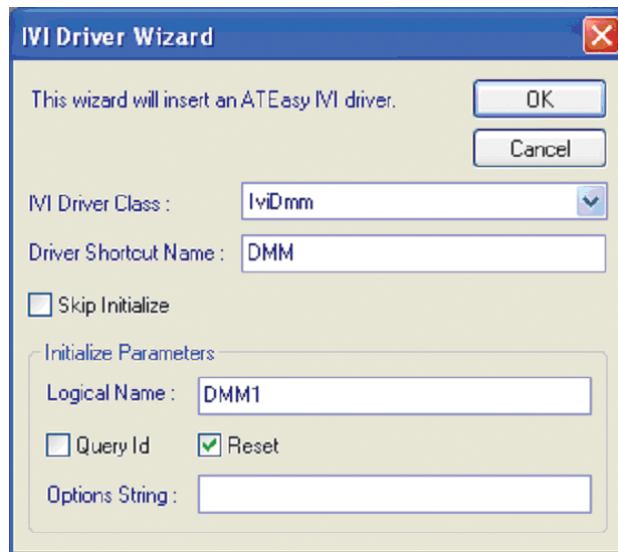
IVI Driver Wizard

This wizard will insert an ATEasy IVI driver.

OK

Cancel

IVI Driver Class : IviDmm

Driver Shortcut Name : DMM

Skip Initialize

Initialize Parameters

Logical Name : DMM1

Query Id

Reset

Options String :